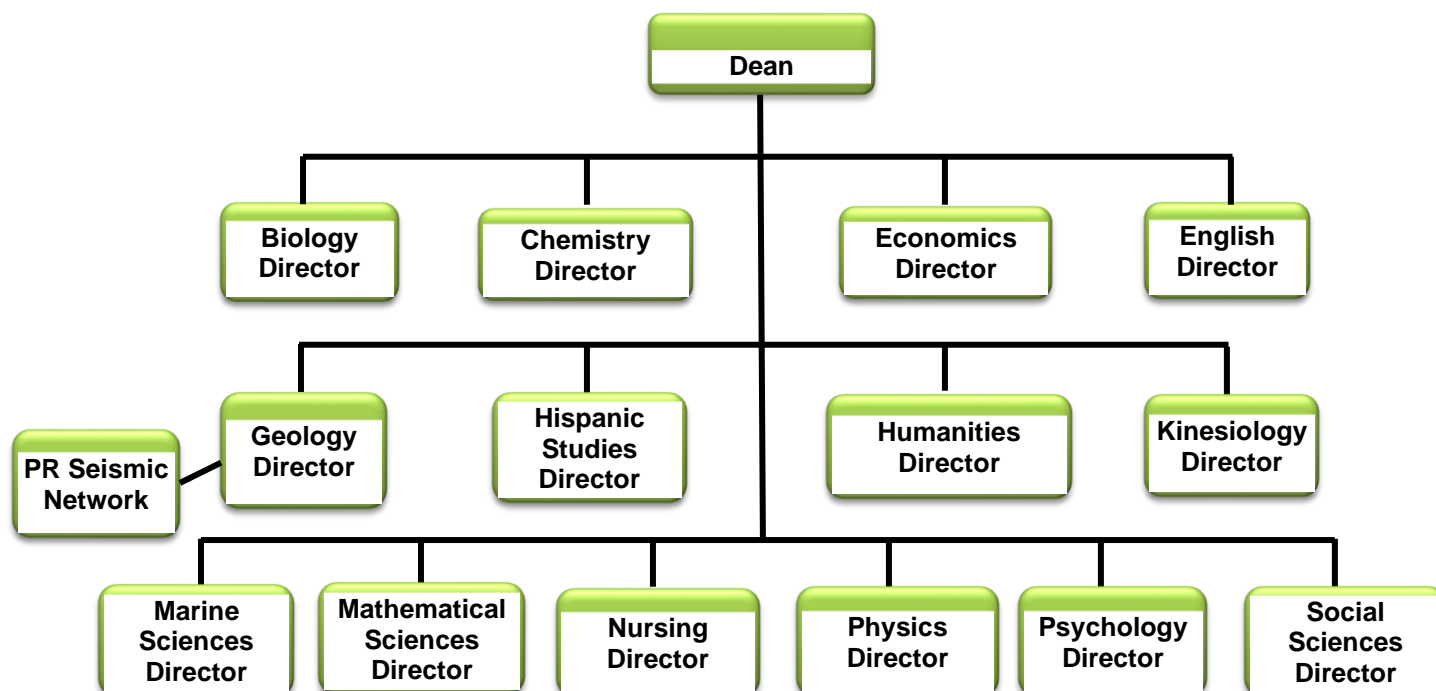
Dean

Biology Director

Chemistry Director

Economics Director

English Director

PR Seismic Network

Geology Director

Hispanic Studies Director

Humanities Director

Kinesiology Director

Marine Sciences Director

Mathematical Sciences Director

Nursing Director

Physics Director

Psychology Director

Social Sciences Director